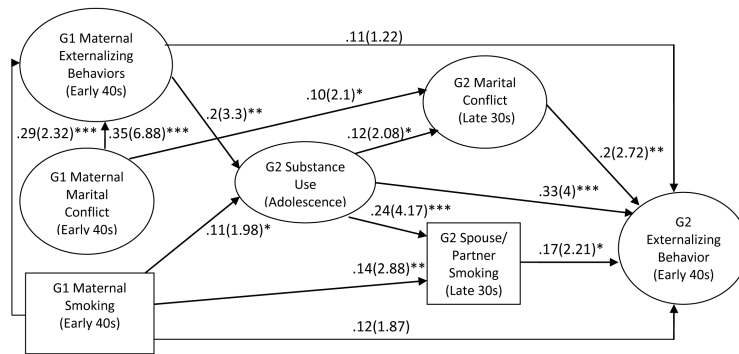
G1 Maternal Externalizing Behaviors (Early 40s)

.11(1.22)

.2(3.3)**

.10(2.1)*

G2 Marital Conflict (Late 30s)

.29(2.32)***

.35(6.88)***

.12(2.08)*

G1 Maternal Marital Conflict (Early 40s)

G2 Substance Use (Adolescence)

.2(2.72)**

.33(4)***

.24(4.17)***

.11(1.98)*

G2 Spouse/ Partner Smoking (Late 30s)

.17(2.21)*

G2 Externalizing Behavior (Early 40s)

.14(2.88)**

G1 Maternal Smoking (Early 40s)

.12(1.87)